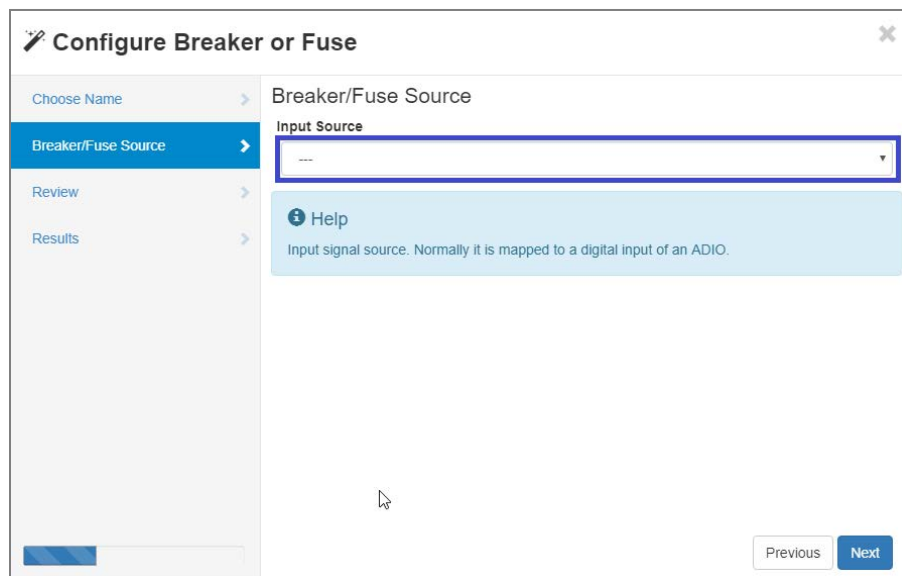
Configure Breaker or Fuse

Choose Name

Breaker/Fuse Source

Review

Results

Breaker/Fuse Source

Input Source

---

Help

Input signal source. Normally it is mapped to a digital input of an ADIO.

Previous

Next